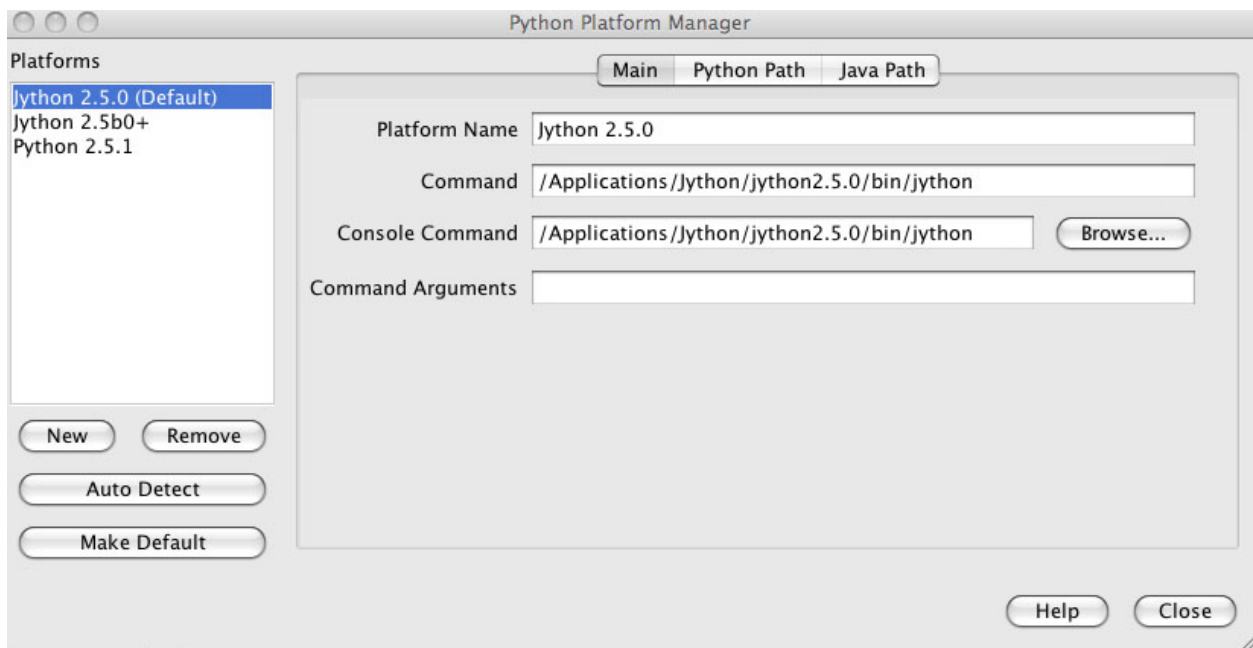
Python Platform Manager

Platforms

Jython 2.5.0 (Default)
Jython 2.5b0+
Python 2.5.1

New
Remove
Auto Detect
Make Default

Main
Python Path
Java Path

Platform Name Jython 2.5.0
Command /Applications/Jython/jython2.5.0/bin/jython
Console Command /Applications/Jython/jython2.5.0/bin/jython
Browse...
Command Arguments

Help
Close